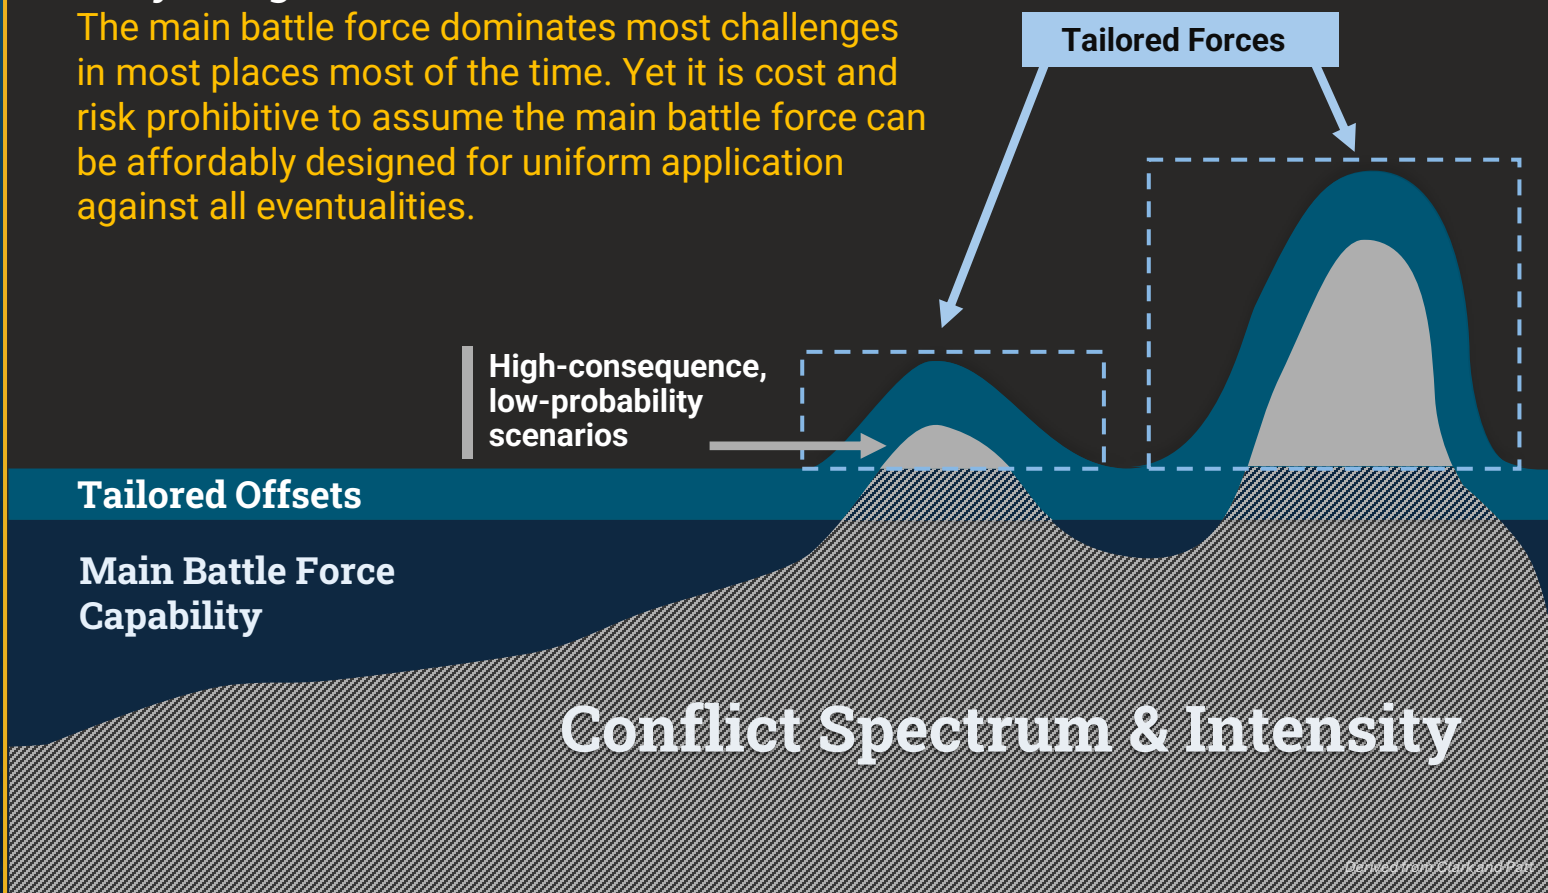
The main battle force dominates most challenges in most places most of the time. Yet it is cost and risk prohibitive to assume the main battle force can be affordably designed for uniform application against all eventualities.

Tailored Forces

High-consequence, low-probability scenarios

Tailored Offsets

Main Battle Force Capability

Conflict Spectrum & Intensity

Derived from Clark and Patt